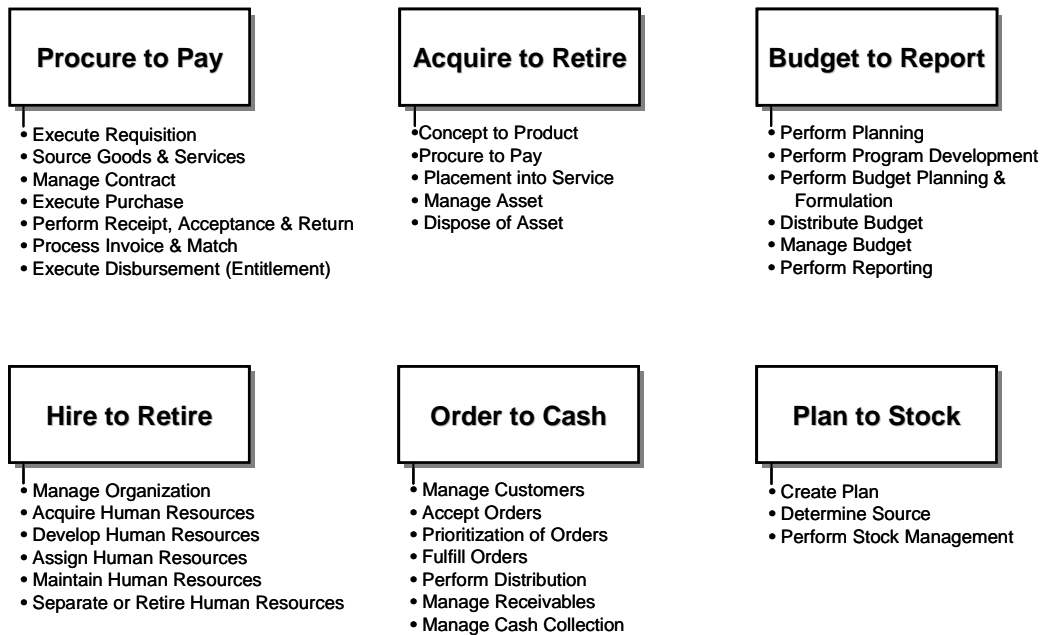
Procure to Pay

• Execute Requisition
• Source Goods & Services
• Manage Contract
• Execute Purchase
• Perform Receipt, Acceptance & Return
• Process Invoice & Match
• Execute Disbursement (Entitlement)

Acquire to Retire

•Concept to Product
•Procure to Pay
• Placement into Service
• Manage Asset
• Dispose of Asset

Budget to Report

• Perform Planning
• Perform Program Development
• Perform Budget Planning & Formulation
• Distribute Budget
• Manage Budget
• Perform Reporting

Hire to Retire

• Manage Organization
• Acquire Human Resources
• Develop Human Resources
• Assign Human Resources
• Maintain Human Resources
• Separate or Retire Human Resources

Order to Cash

• Manage Customers
• Accept Orders
• Prioritization of Orders
• Fulfill Orders
• Perform Distribution
• Manage Receivables
• Manage Cash Collection

Plan to Stock

• Create Plan
• Determine Source
• Perform Stock Management